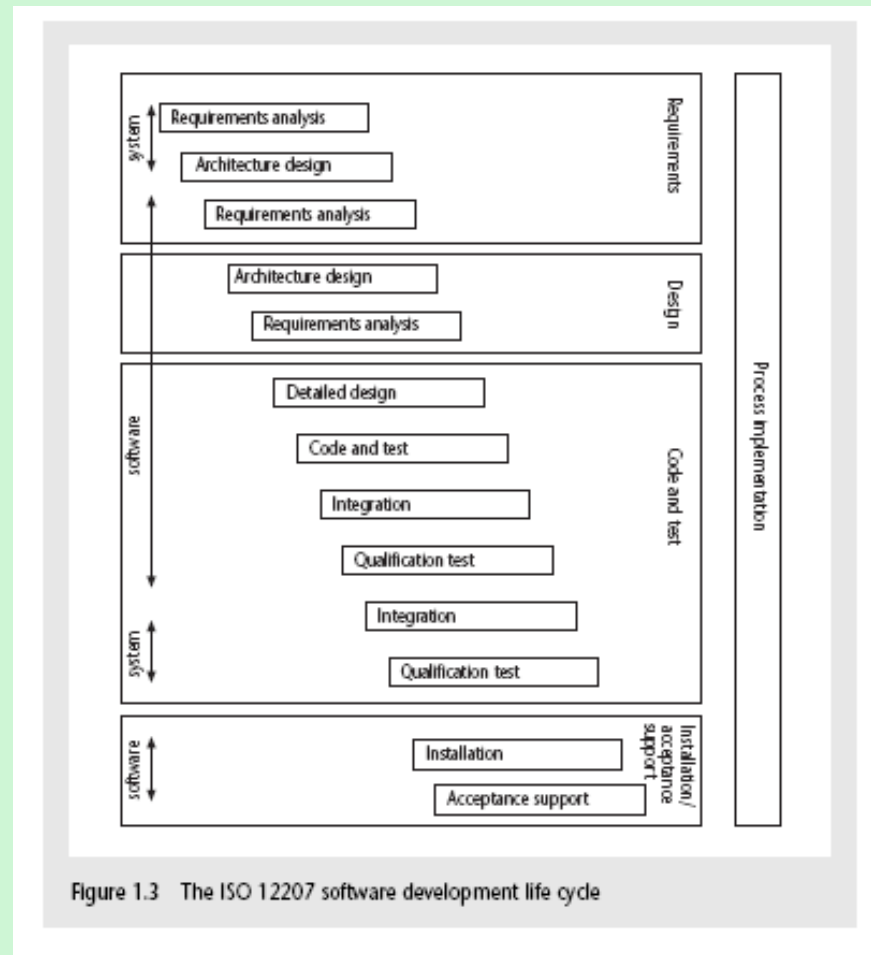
system

Requirements analysis

Architecture design

Requirements analysis

Requirements

Architecture design

Requirements analysis

Design

software

Detailed design

Code and test

Integration

Qualification test

system

Integration

Qualification test

Code and test

software

Installation

Acceptance support

Installation/ acceptance support

Process implementation

Figure 1.3 The ISO 12207 software development life cycle